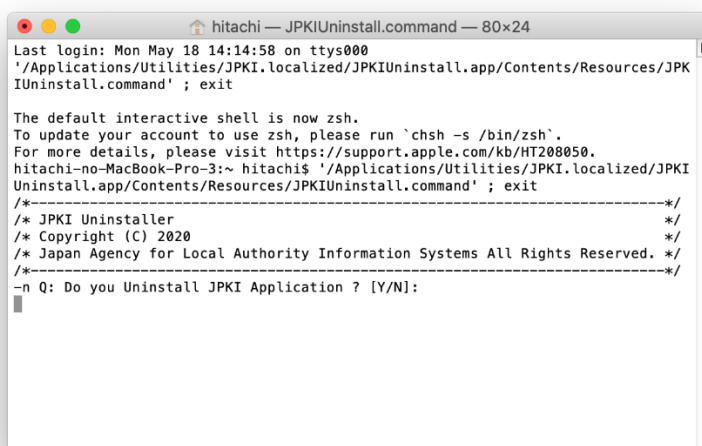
hitachi — JPKIUninstall.command — 80×24

Last login: Mon May 18 14:14:58 on ttys000
'/Applications/Utilities/JPKI.localized/JPKIUninstall.app/Contents/Resources/JPKIUninstall.command' ; exit

The default interactive shell is now zsh.
To update your account to use zsh, please run `chsh -s /bin/zsh`.
For more details, please visit https://support.apple.com/kb/HT208050.
hitachi-no-MacBook-Pro-3:~ hitachi$ '/Applications/Utilities/JPKI.localized/JPKIUninstall.app/Contents/Resources/JPKIUninstall.command' ; exit
/*--------------------------------------------------------------------------*/
/* JPKI Uninstaller */
/* Copyright (C) 2020 */
/* Japan Agency for Local Authority Information Systems All Rights Reserved. */
/*--------------------------------------------------------------------------*/
-n Q: Do you Uninstall JPKI Application ? [Y/N]: